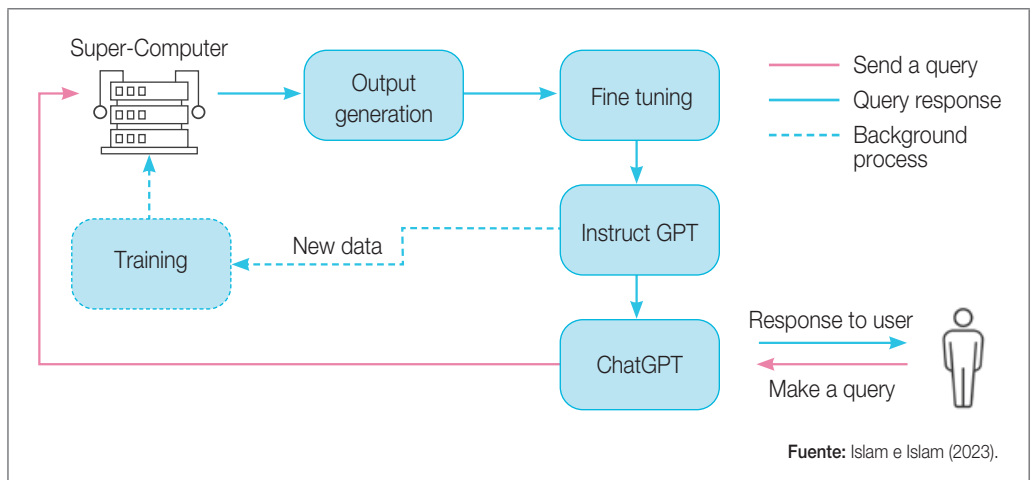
Super-Computer

Output generation

Fine tuning

Send a query
Query response
Background process

Training

New data

Instruct GPT

ChatGPT

Response to user

Make a query

Fuente: Islam e Islam (2023).